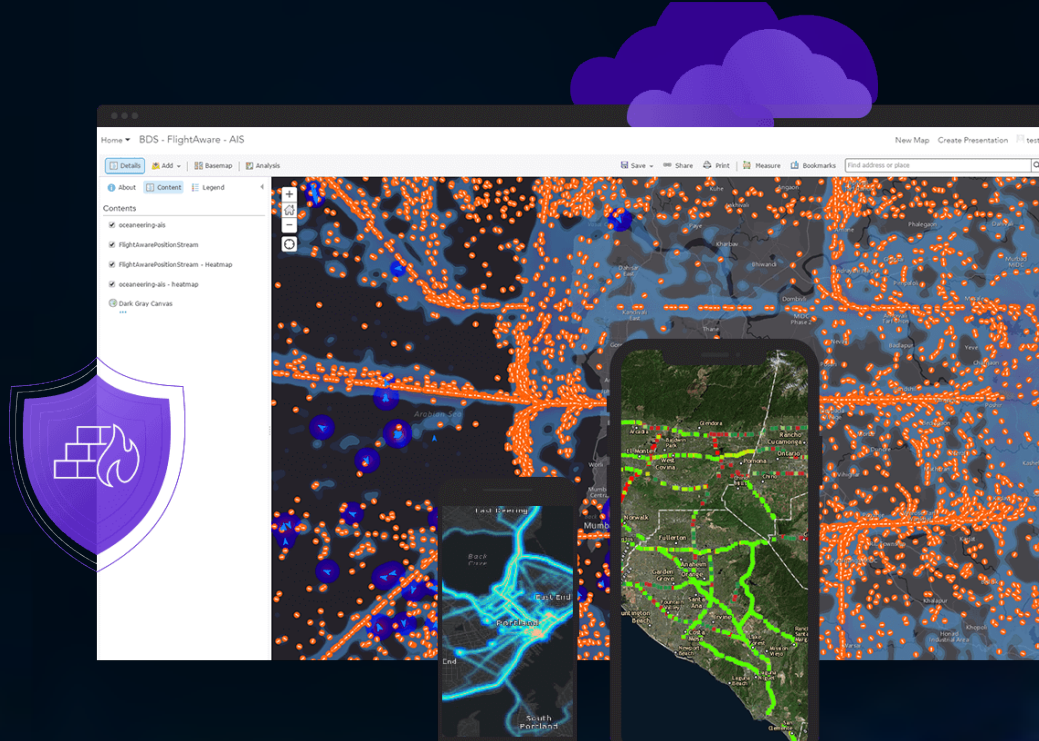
Home ▾ BDS - FlightAware - AIS

New Map Create Presentation test

Details Add ▾ Basemap Analysis

Save ▾ Share Print Measure Bookmarks Find address or place

About Content Legend

Contents

oceaneering-ais

FlightAwarePositionStream

FlightAwarePositionStream - Heatmap

oceaneering-ais - heatmap

Dark Gray Canvas

Arabian Sea

Mumbai

East Evering

Back Cove

East End

Riverside

South Portland

Norwalk

Fullerton

Anaheim

Garden Grove

Covina

Pomona

Ontario

Huntington Beach

Santa Ana

Newport Beach

Laguna Beach